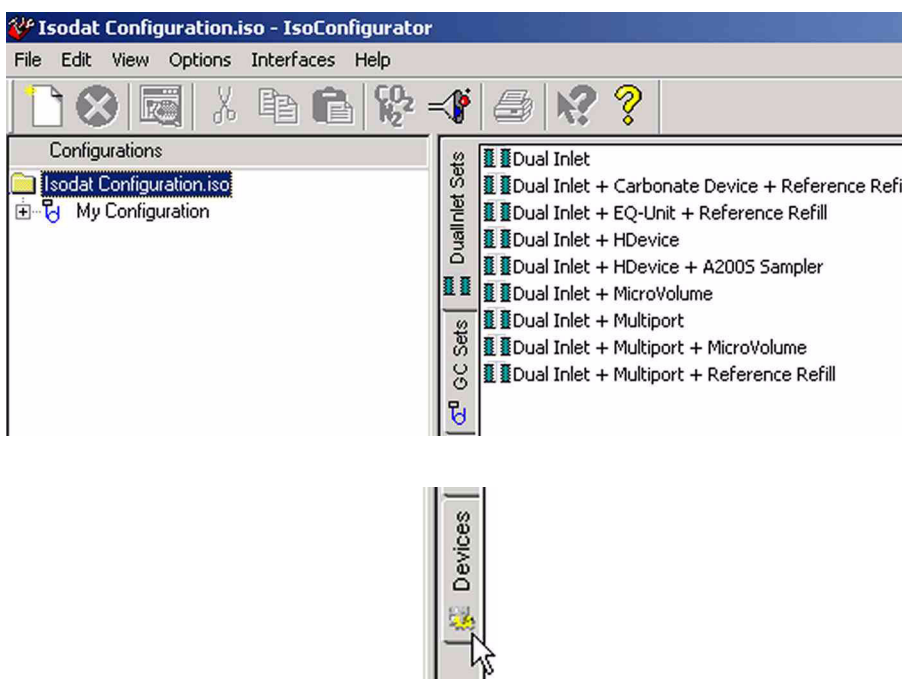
Isodat Configuration.iso - IsoConfigurator

File Edit View Options Interfaces Help

$CO_2$ $N_2$

Configurations

Isodat Configuration.iso

My Configuration

DualInlet Sets

GC Sets

Dual Inlet

Dual Inlet + Carbonate Device + Reference Refi

Dual Inlet + EQ-Unit + Reference Refill

Dual Inlet + HDevice

Dual Inlet + HDevice + A200S Sampler

Dual Inlet + MicroVolume

Dual Inlet + Multiport

Dual Inlet + Multiport + MicroVolume

Dual Inlet + Multiport + Reference Refill

Devices